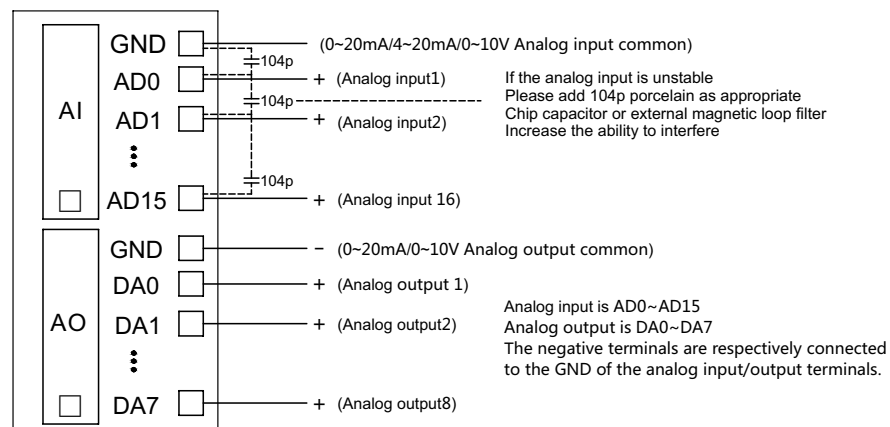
AI

GND
AD0
AD1
⋮
AD15

(0~20mA/4~20mA/0~10V Analog input common)
104p
+ (Analog input1)
104p
+ (Analog input2)
104p
+ (Analog input 16)

If the analog input is unstable
Please add 104p porcelain as appropriate
Chip capacitor or external magnetic loop filter
Increase the ability to interfere

AO

GND
DA0
DA1
⋮
DA7

− (0~20mA/0~10V Analog output common)
+ (Analog output 1)
+ (Analog output2)
+ (Analog output8)

Analog input is AD0~AD15
Analog output is DA0~DA7
The negative terminals are respectively connected to the GND of the analog input/output terminals.